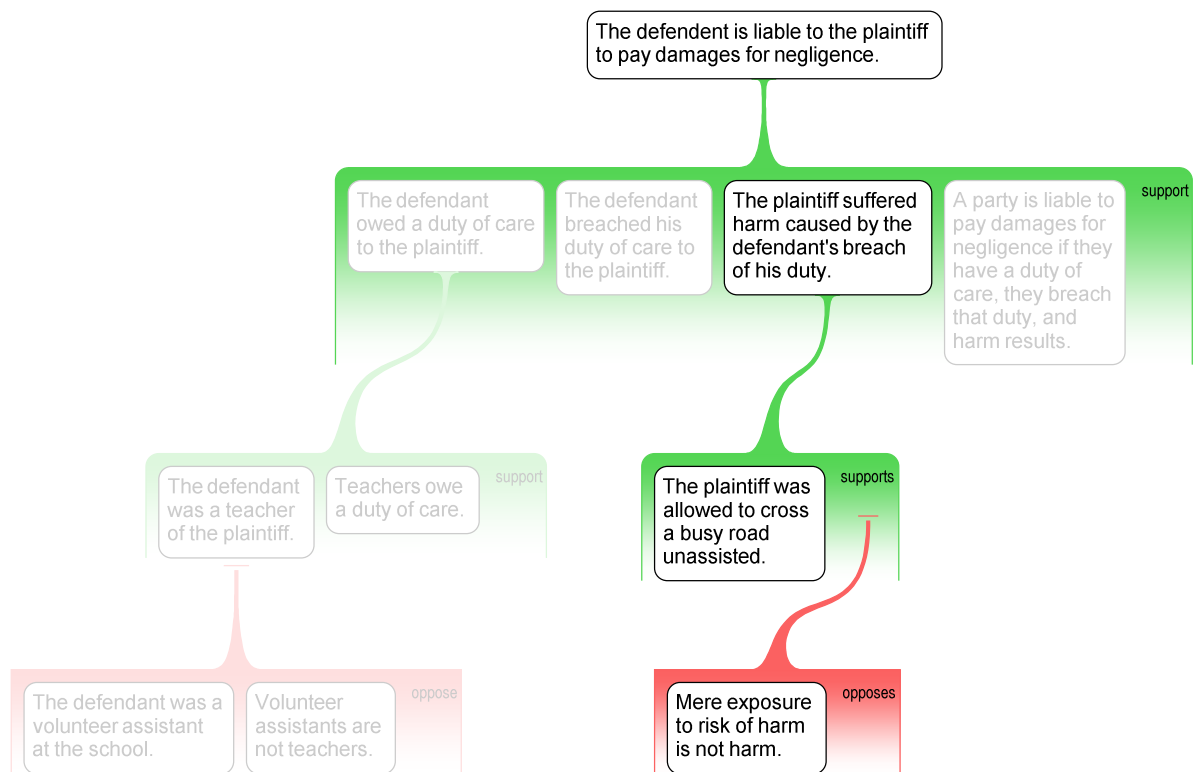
The defendent is liable to the plaintiff to pay damages for negligence.

support

The defendant owed a duty of care to the plaintiff.

The defendant breached his duty of care to the plaintiff.

The plaintiff suffered harm caused by the defendant's breach of his duty.

A party is liable to pay damages for negligence if they have a duty of care, they breach that duty, and harm results.

support

The defendant was a teacher of the plaintiff.

Teachers owe a duty of care.

supports

The plaintiff was allowed to cross a busy road unassisted.

oppose

The defendant was a volunteer assistant at the school.

Volunteer assistants are not teachers.

opposes

Mere exposure to risk of harm is not harm.